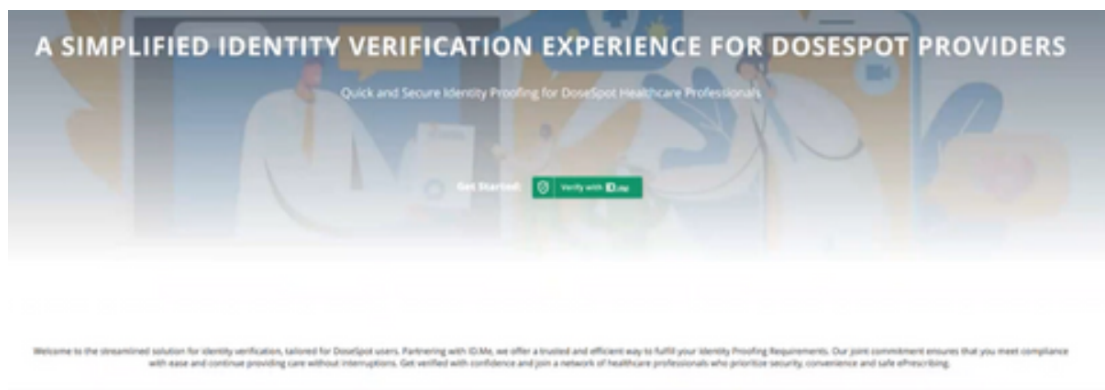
A SIMPLIFIED IDENTITY VERIFICATION EXPERIENCE FOR DOSESPOT PROVIDERS

Quick and Secure Identity Proofing for DoseSpot Healthcare Professionals

Get Started: Verify with ID.me

Welcome to the streamlined solution for identity verification, tailored for DoseSpot users. Partnering with ID.Me, we offer a trusted and efficient way to fulfill your Identity Proofing Requirements. Our joint commitment ensures that you meet compliance with ease and continue providing care without interruptions. Get verified with confidence and join a network of healthcare professionals who prioritize security, convenience and safe ePrescribing.